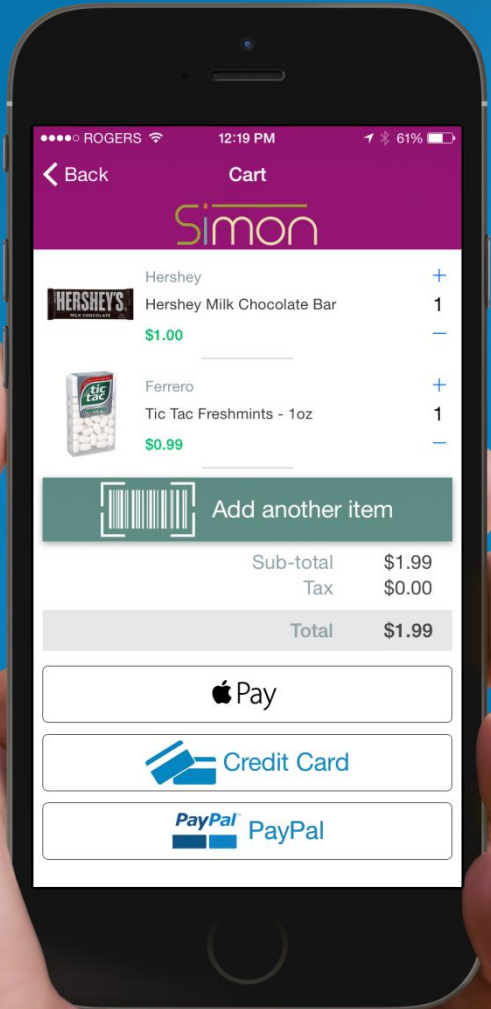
●●●●○ ROGERS 12:19 PM 61%

Back Cart

Simon

HERSHEY'S MILK CHOCOLATE

Hershey
Hershey Milk Chocolate Bar
$1.00

+
1
−

tic tac

Ferrero
Tic Tac Freshmints - 1oz
$0.99

+
1
−

Add another item

Sub-total $1.99
Tax $0.00
Total $1.99

Pay

Credit Card

PayPal PayPal